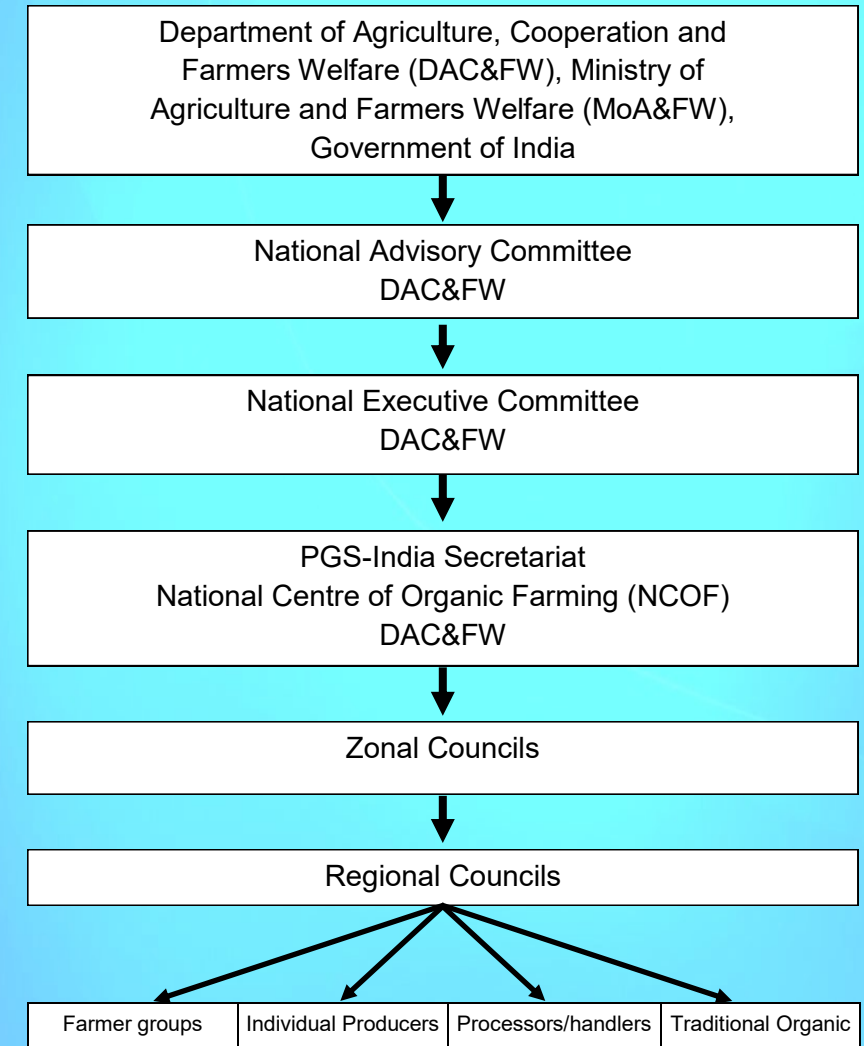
Department of Agriculture, Cooperation and Farmers Welfare (DAC&FW), Ministry of Agriculture and Farmers Welfare (MoA&FW), Government of India

National Advisory Committee
DAC&FW

National Executive Committee
DAC&FW

PGS-India Secretariat
National Centre of Organic Farming (NCOF)
DAC&FW

Zonal Councils

Regional Councils

| Farmer groups | Individual Producers | Processors/handlers | Traditional Organic |
|---|---|---|---|